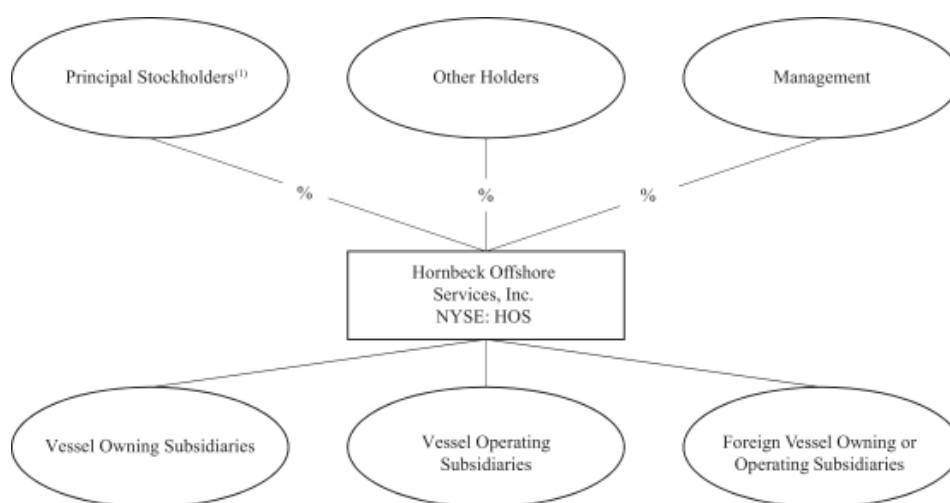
Principal Stockholders$^{(1)}$

Other Holders

Management

%

%

%

Hornbeck Offshore Services, Inc. NYSE: HOS

Vessel Owning Subsidiaries

Vessel Operating Subsidiaries

Foreign Vessel Owning or Operating Subsidiaries